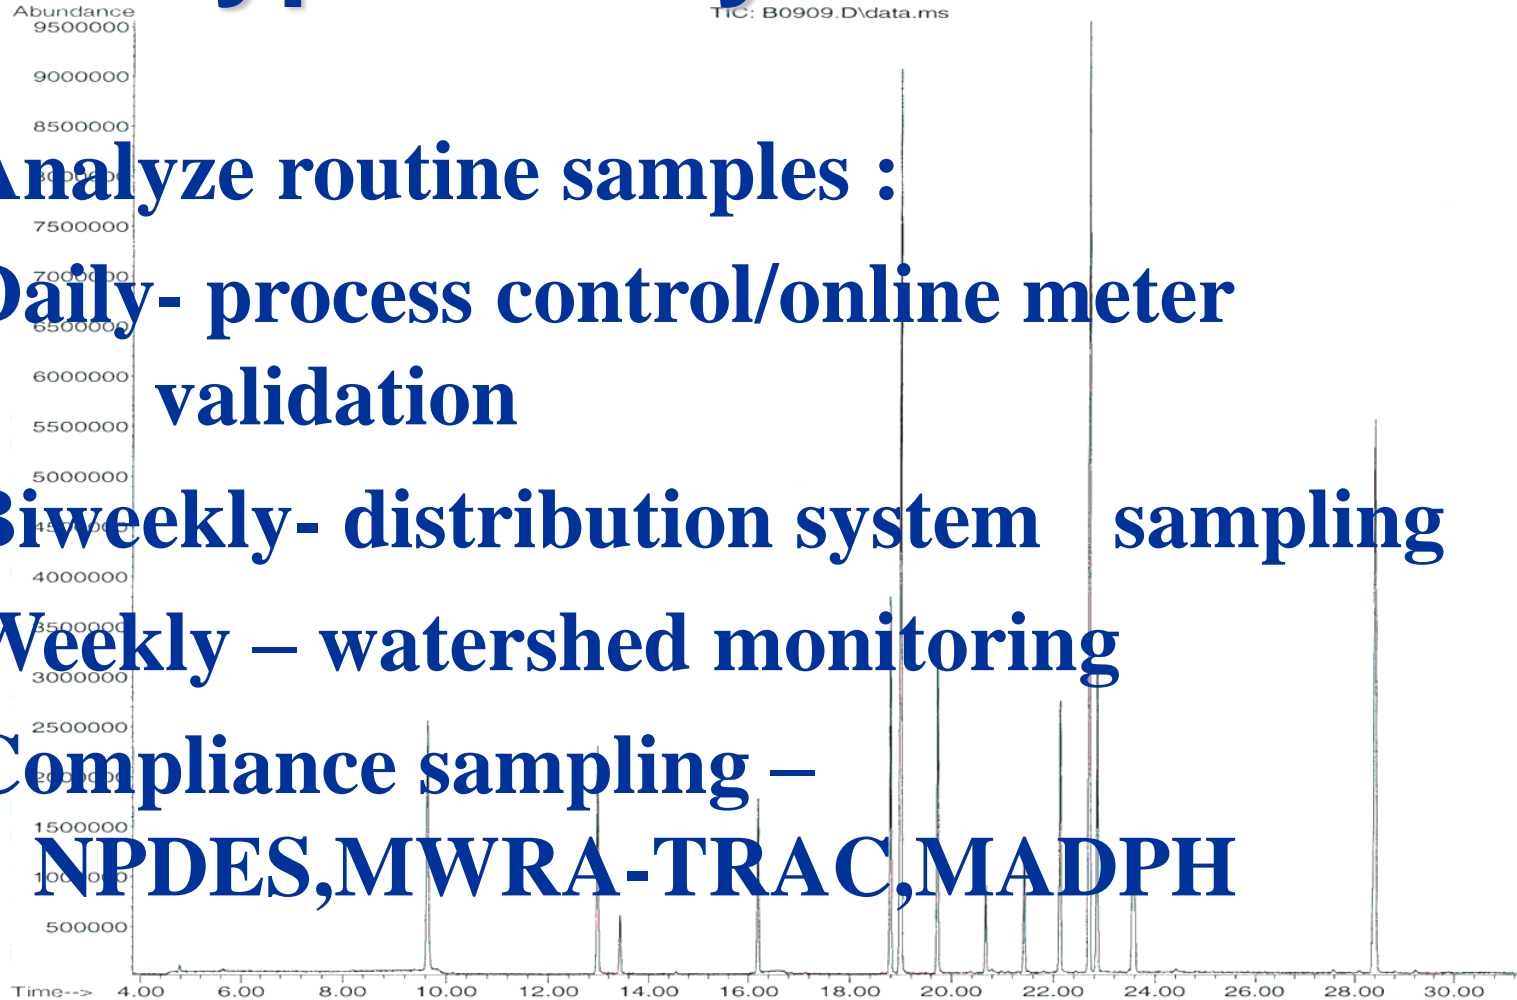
Abundance

TIC: B0909.D\data.ms

9500000
9000000
8500000
7500000
6000000
5500000
5000000
4000000
3000000
2500000
1500000
500000

Time-->
4.00
6.00
8.00
10.00
12.00
14.00
16.00
18.00
20.00
22.00
24.00
26.00
28.00
30.00

nalyze routine samples :

aily- process control/online meter validation

iweekly- distribution system sampling

Veekly – watershed monitoring

ompliance sampling – NPDES,MWRA-TRAC,MADPH